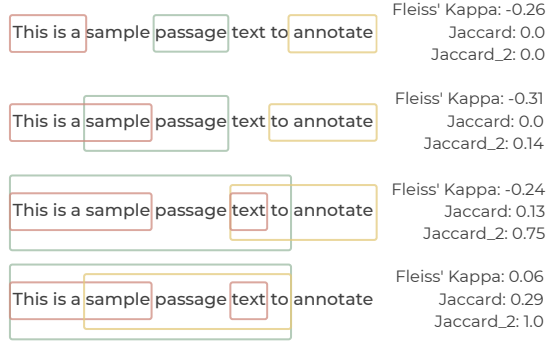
This is a sample passage text to annotate

Fleiss' Kappa: -0.26
Jaccard: 0.0
Jaccard_2: 0.0

This is a sample passage text to annotate

Fleiss' Kappa: -0.31
Jaccard: 0.0
Jaccard_2: 0.14

This is a sample passage text to annotate

Fleiss' Kappa: -0.24
Jaccard: 0.13
Jaccard_2: 0.75

This is a sample passage text to annotate

Fleiss' Kappa: 0.06
Jaccard: 0.29
Jaccard_2: 1.0